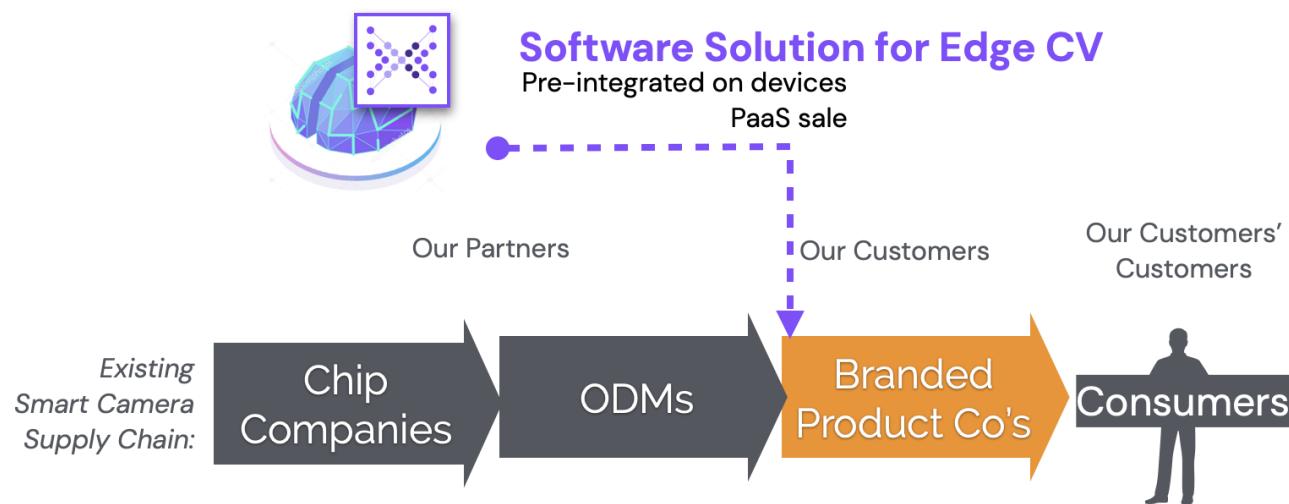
Software Solution for Edge CV

Pre-integrated on devices

PaaS sale

Our Partners

Our Customers

Our Customers' Customers

Existing Smart Camera Supply Chain:

Chip Companies

ODMs

Branded Product Co's

Consumers